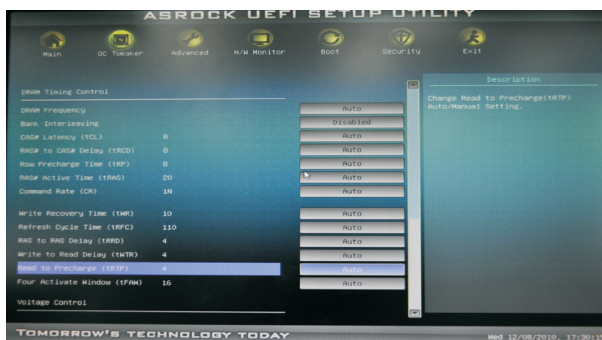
ASROCK UEFI SETUP UTILITY

Main
OC Tweaker
Advanced
H/W Monitor
Boot
Security
Exit

DRAM Timing Control

| | | |
|---|---|---|
| DRAM Frequency | | Auto |
| Bank Interleaving | | Disabled |
| CAS# Latency (tCL) | 8 | Auto |
| RAS# to CAS# Delay (tRCD) | 8 | Auto |
| Row Precharge Time (tRP) | 8 | Auto |
| RAS# Active Time (tRAS) | 20 | Auto |
| Command Rate (CR) | 1N | Auto |
| Write Recovery Time (tWR) | 10 | Auto |
| Refresh Cycle Time (tRFC) | 110 | Auto |
| RAS to RAS Delay (tRRD) | 4 | Auto |
| Write to Read Delay (tWTR) | 4 | Auto |
| Read to Precharge (tRTP) | 4 | Auto |
| Four Activate Window (tFAW) | 16 | Auto |

Voltage Control

Description
Change Read to Precharge(tRTP) Auto/Manual Setting.

TOMORROW'S TECHNOLOGY TODAY

Wed 12/08/2010, 17:30:1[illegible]